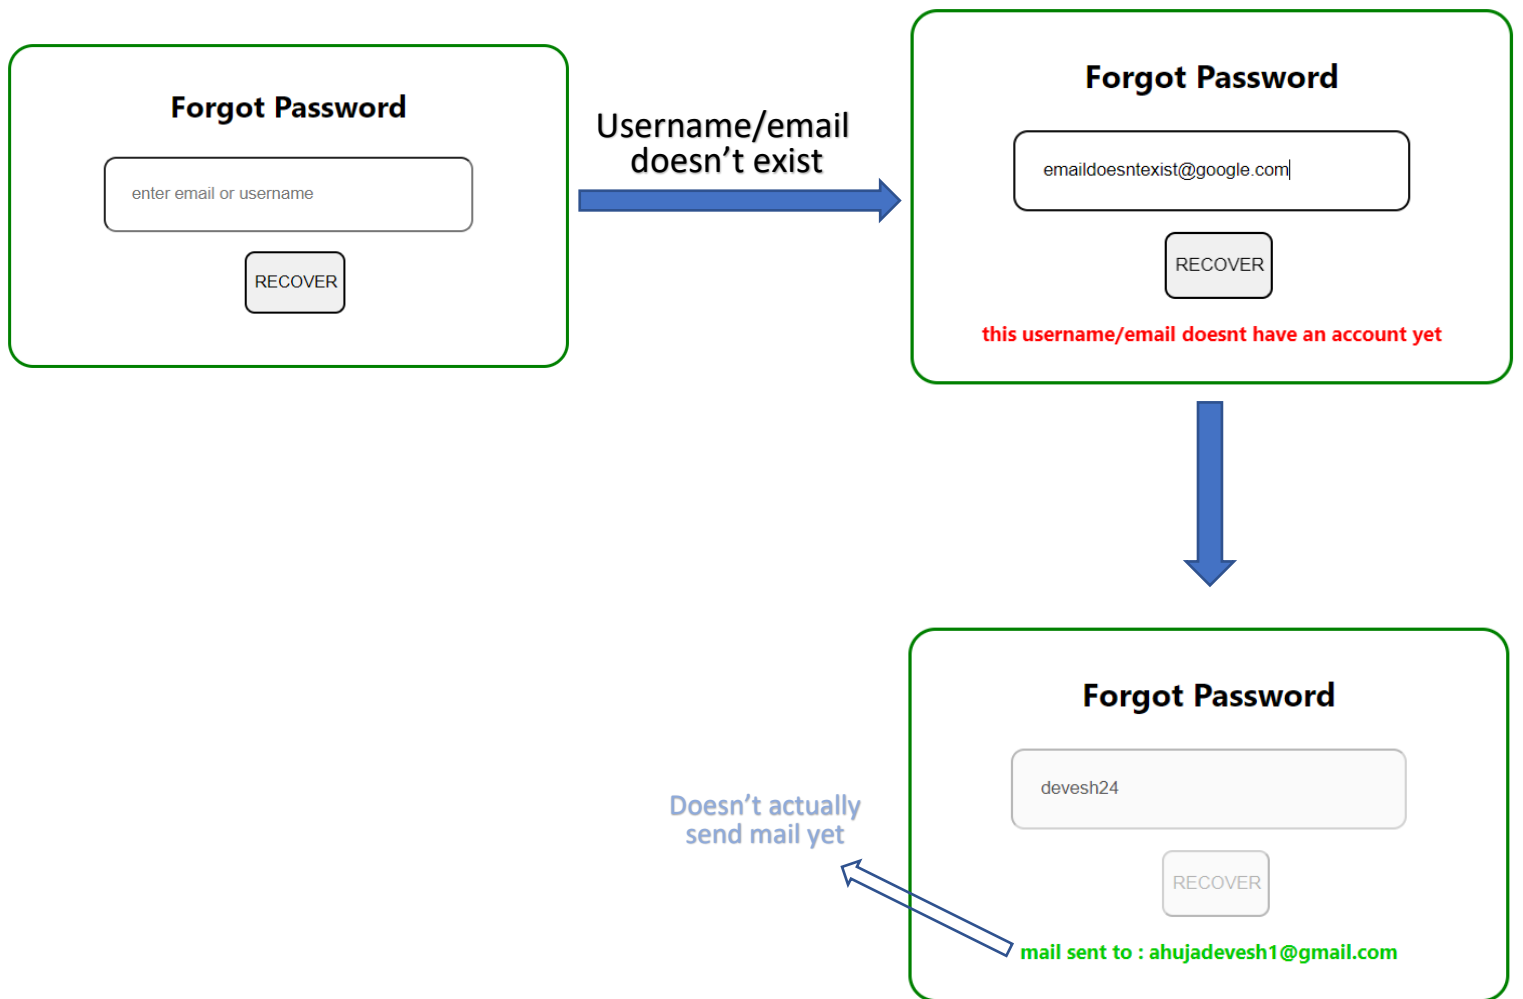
Forgot Password

enter email or username

RECOVER

Username/email doesn’t exist

Forgot Password

emaildoesntexist@google.com

RECOVER

this username/email doesnt have an account yet

Forgot Password

devesh24

RECOVER

mail sent to : ahujadevesh1@gmail.com

Doesn’t actually send mail yet